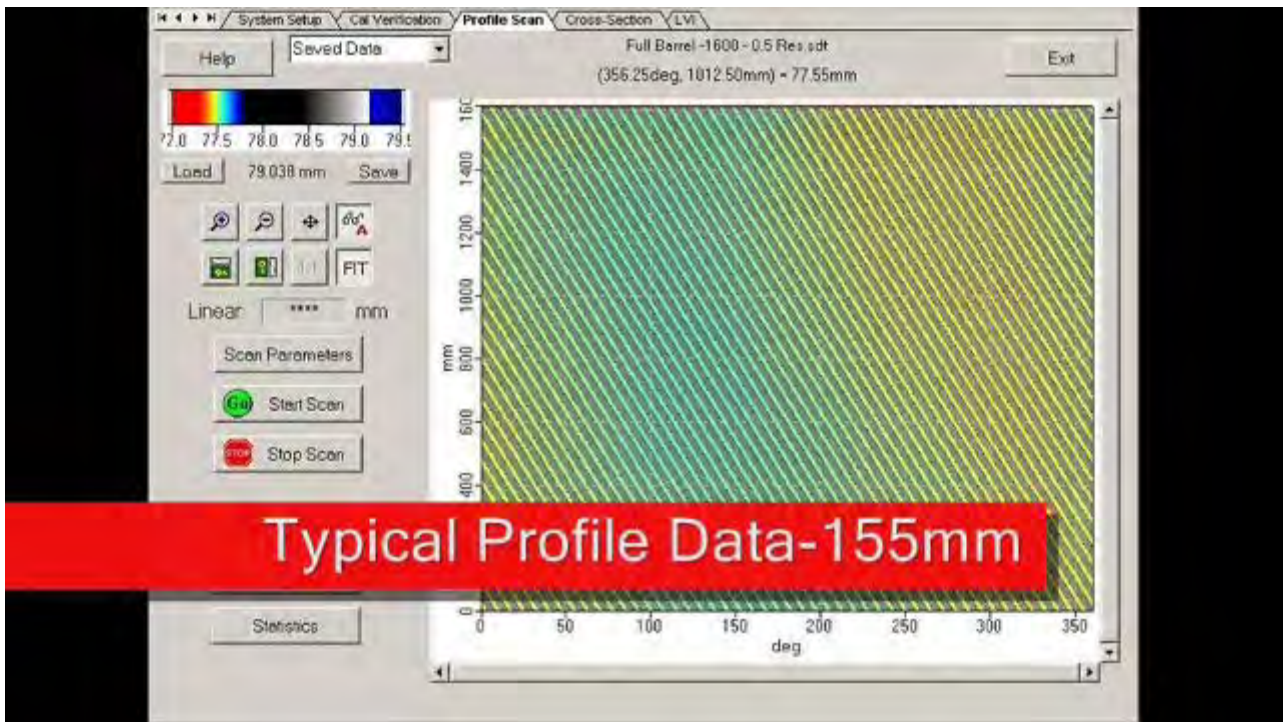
System Setup | Cal Verification | Profile Scan | Cross-Section | LVI

Help
Saved Data
Full Barrel -1600 - 0.5 Res.sdt
(356.25deg, 1012.50mm) - 77.55mm
Exit

?2.0 77.5 78.0 78.5 79.0 79.5
Load 79.038 mm Save

FIT
Linear **** mm
Scan Parameters
Go Start Scan
STOP Stop Scan

Statistics

160
1400
1200
1000
mm 800
600
400
0
0 50 100 150 200 250 300 350
deg

Typical Profile Data-155mm